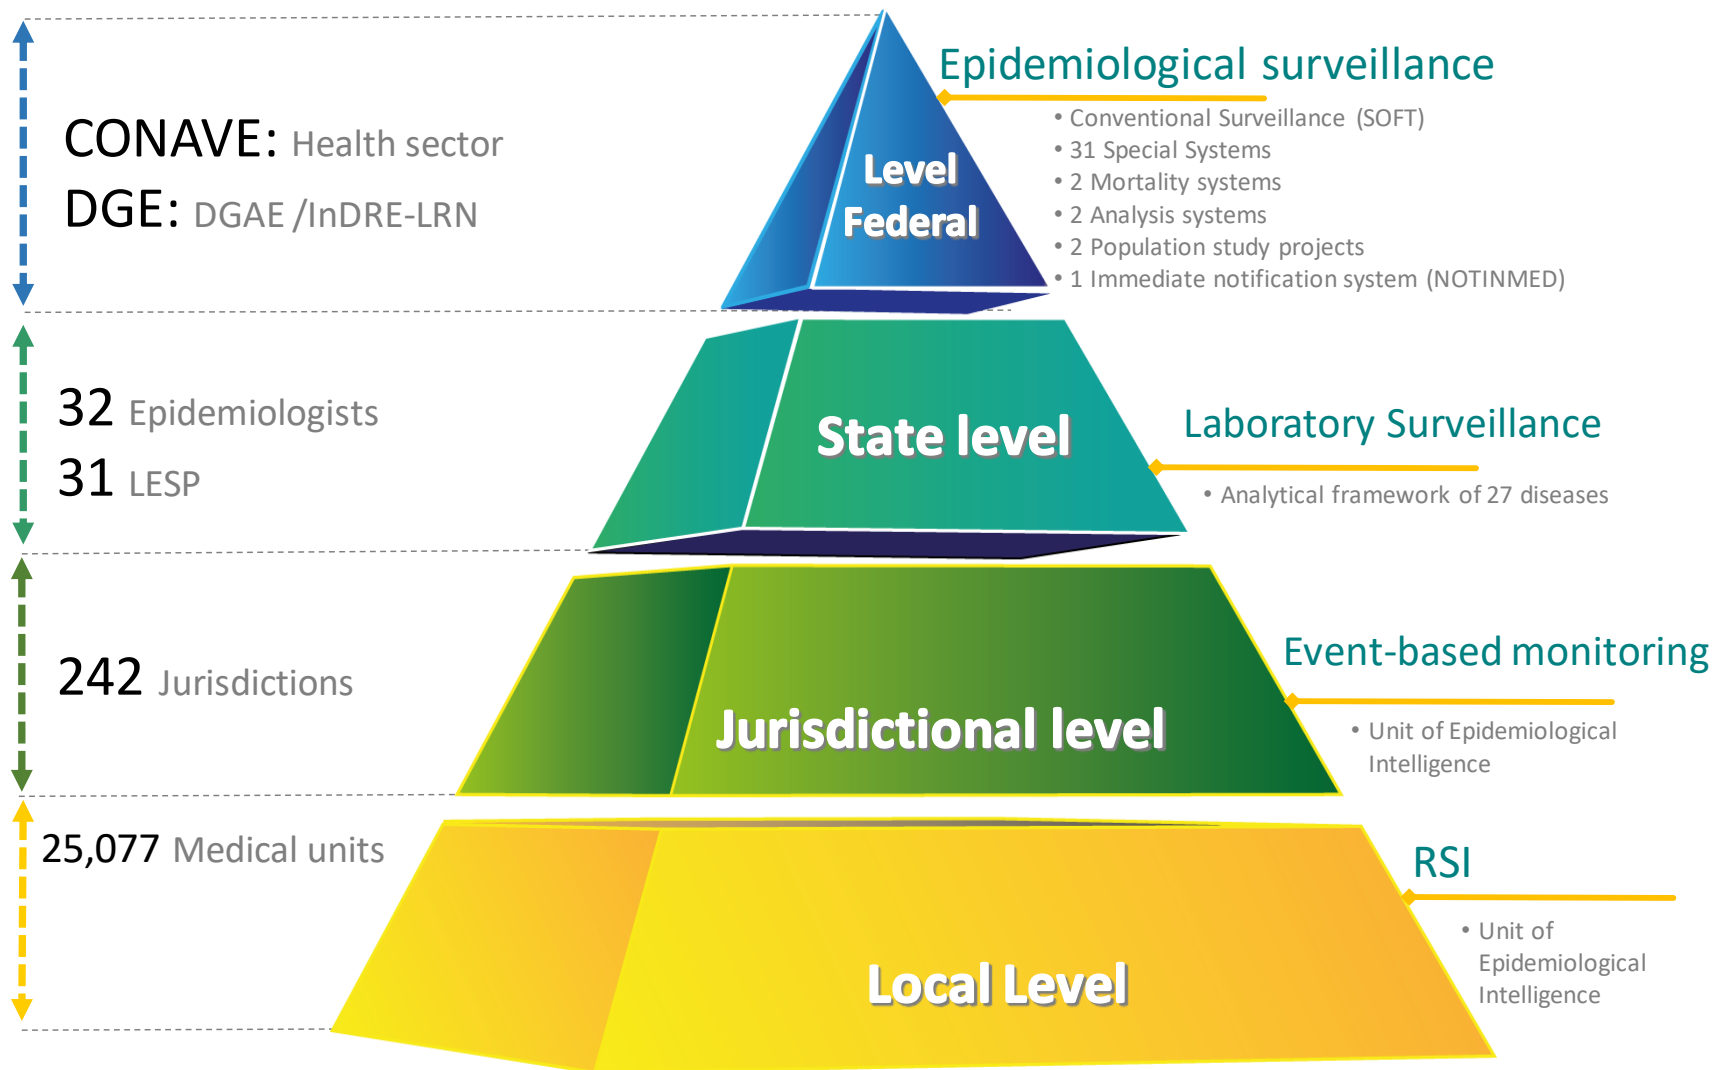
CONAVE: Health sector
DGE: DGAE /InDRE-LRN

Level Federal

Epidemiological surveillance
• Conventional Surveillance (SOFT)
• 31 Special Systems
• 2 Mortality systems
• 2 Analysis systems
• 2 Population study projects
• 1 Immediate notification system (NOTINMED)

32 Epidemiologists
31 LESP

State level

Laboratory Surveillance
• Analytical framework of 27 diseases

242 Jurisdictions

Jurisdictional level

Event-based monitoring
• Unit of Epidemiological Intelligence

25,077 Medical units

Local Level

RSI
• Unit of Epidemiological Intelligence